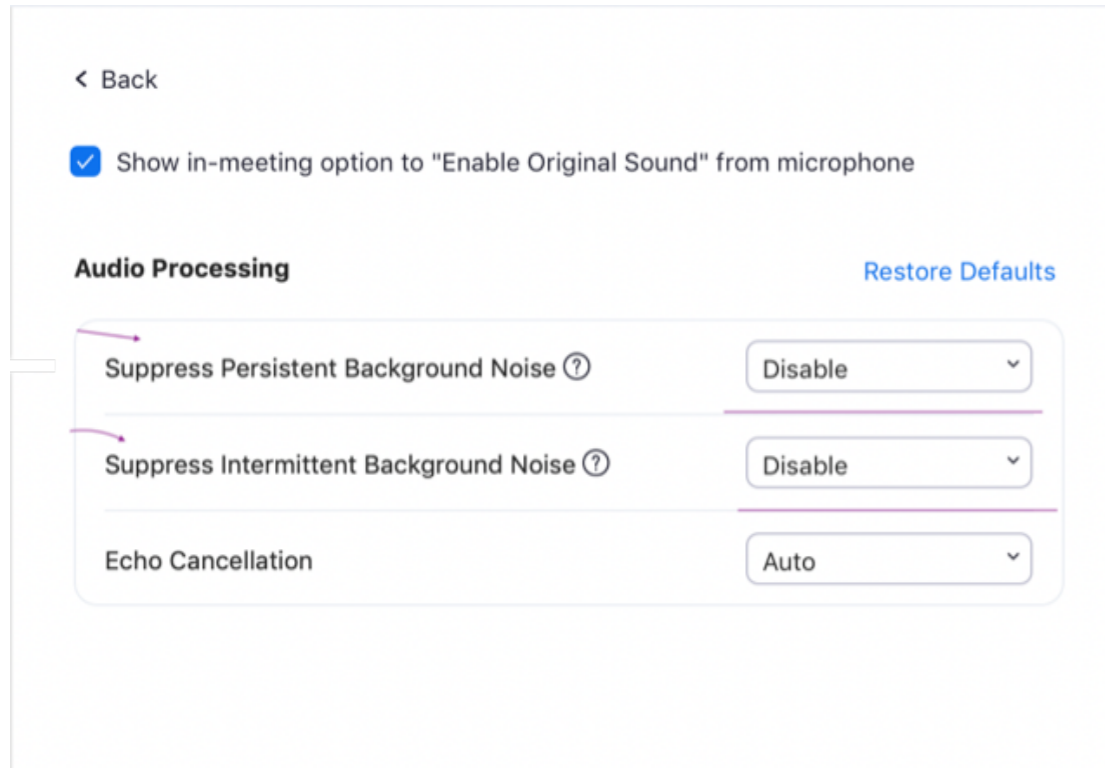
< Back

Show in-meeting option to "Enable Original Sound" from microphone

Audio Processing

Restore Defaults

Suppress Persistent Background Noise ?

Disable

Suppress Intermittent Background Noise ?

Disable

Echo Cancellation

Auto